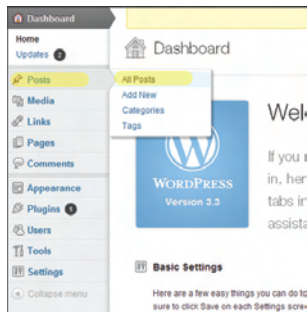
Dashboard
Home
Updates 2
Posts
Media
Links
Pages
Comments
Appearance
Plugins 1
Users
Tools
Settings
Collapse menu

Dashboard
All Posts
Add New
Categories
Tags

WORDPRESS
Version 3.3

Welc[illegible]
If you r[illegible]
in, her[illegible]
tabs in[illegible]
assista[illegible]

Basic Settings

Here are a few easy things you can do to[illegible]
sure to click Save on each Settings scre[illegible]